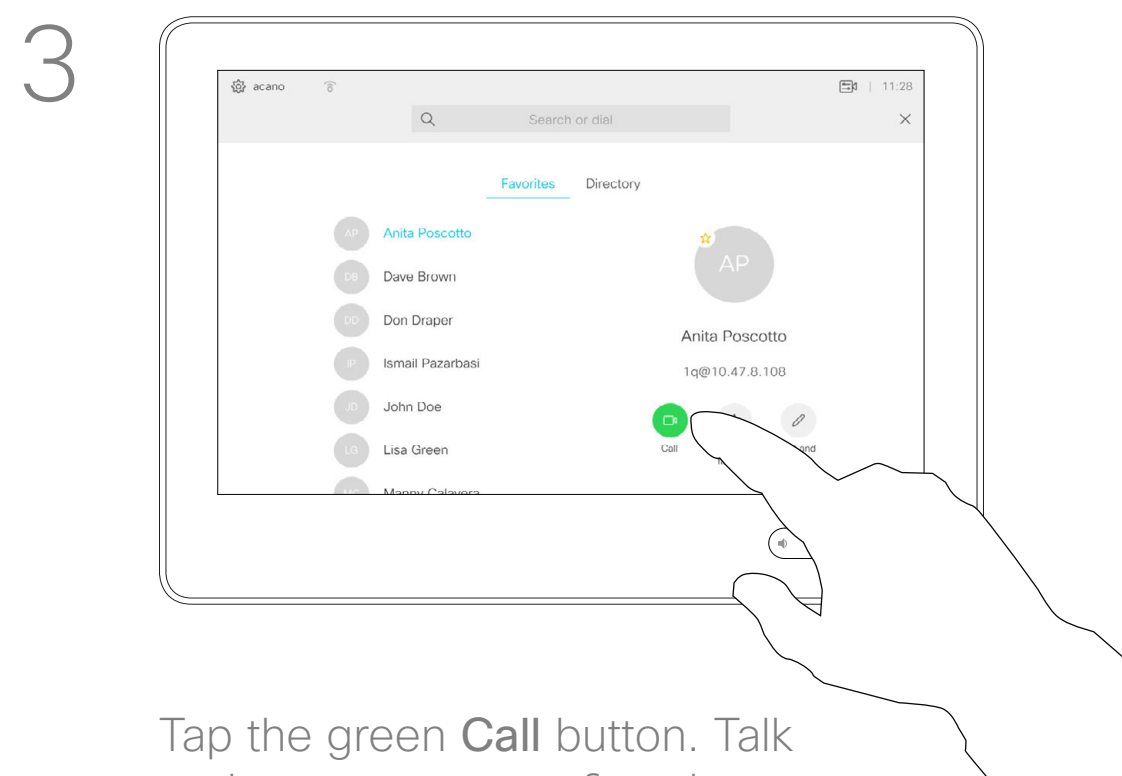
3

acano

11:28

Search or dial

Favorites Directory

AP Anita Poscotto

DB Dave Brown

DD Don Draper

IP Ismail Pazarbasi

JD John Doe

LG Lisa Green

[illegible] Manny Calavera

AP

Anita Poscotto

1q@10.47.8.108

Call

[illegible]end

Tap the green **Call** button. Talk